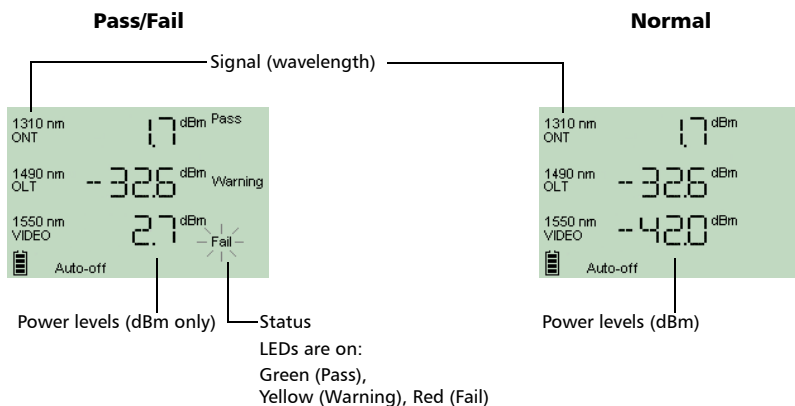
Pass/Fail

Normal

Signal (wavelength)

1310 nm
ONT
1.7 dBm Pass

1490 nm
OLT
-32.6 dBm Warning

1550 nm
VIDEO
2.7 dBm Fail

Auto-off

1310 nm
ONT
1.7 dBm

1490 nm
OLT
-32.6 dBm

1550 nm
VIDEO
-42.0 dBm

Auto-off

Power levels (dBm only)

Status
LEDs are on:
Green (Pass),
Yellow (Warning), Red (Fail)

Power levels (dBm)